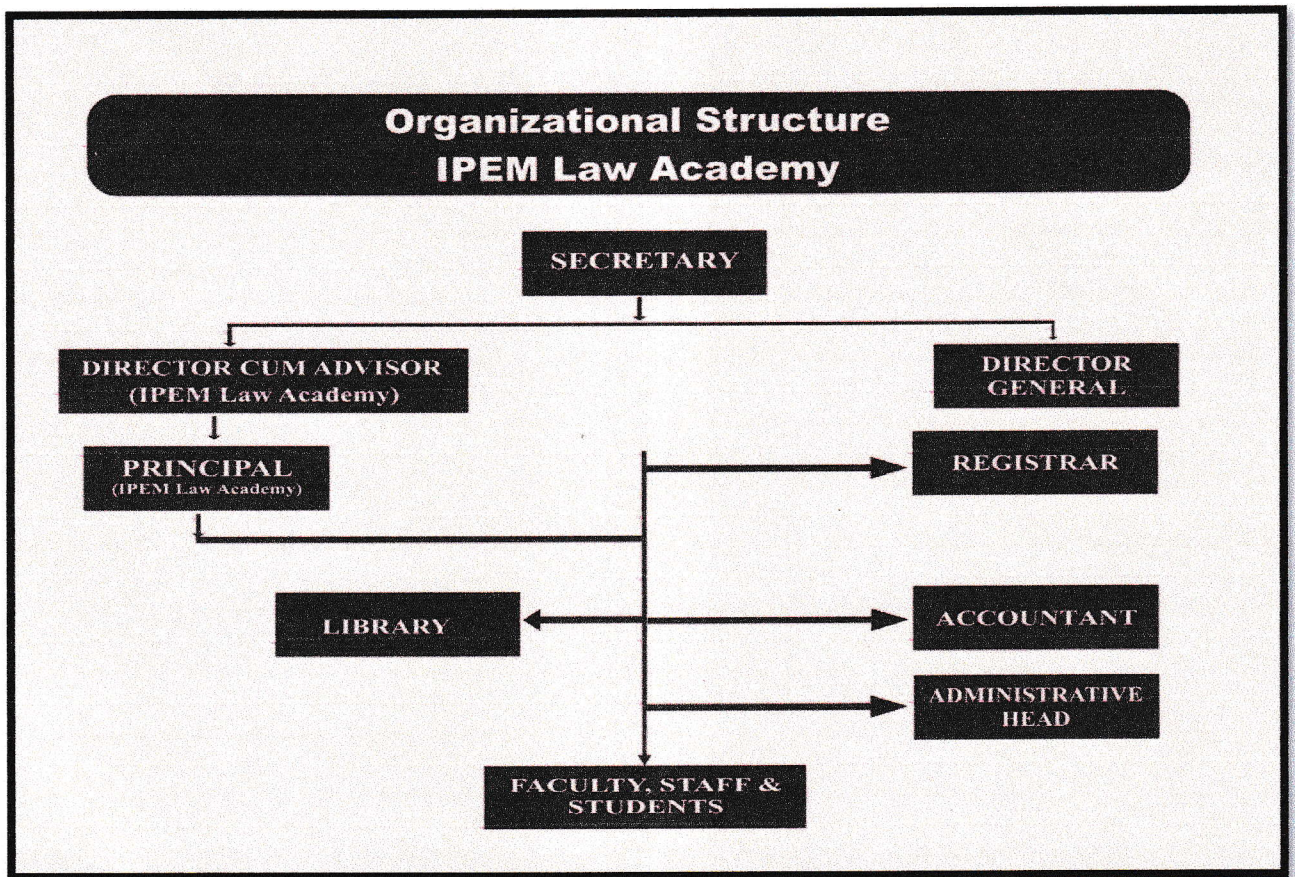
Organizational Structure
IPEM Law Academy

SECRETARY

DIRECTOR CUM ADVISOR
(IPEM Law Academy)

DIRECTOR
GENERAL

PRINCIPAL
(IPEM Law Academy)

REGISTRAR

LIBRARY

ACCOUNTANT

ADMINISTRATIVE
HEAD

FACULTY, STAFF &
STUDENTS